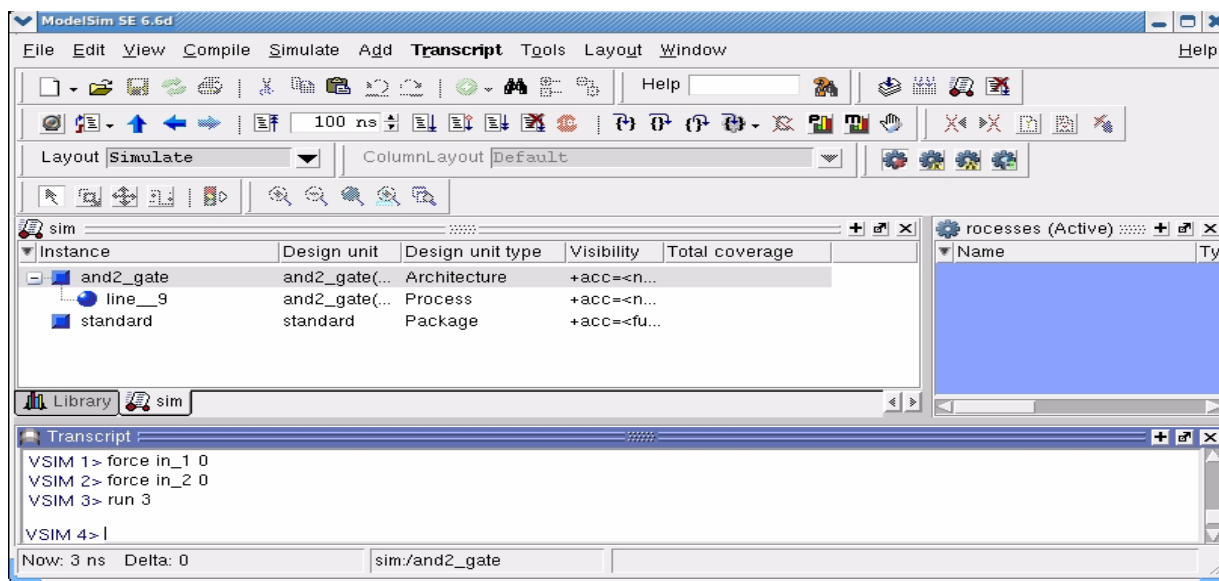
ModelSim SE 6.6d

File Edit View Compile Simulate Add Transcript Tools Layout Window Help

Help

100 ns

Layout Simulate

ColumnLayout Default

sim

| Instance | Design unit | Design unit type | Visibility | Total coverage |
|---|---|---|---|---|
| and2_gate | and2_gate(... | Architecture | +acc=<n... | |
| line__9 | and2_gate(... | Process | +acc=<n... | |
| standard | standard | Package | +acc=<fu... | |

Library sim

rocesses (Active)

Name Ty

Transcript

VSIM 1> force in_1 0
VSIM 2> force in_2 0
VSIM 3> run 3

VSIM 4>

Now: 3 ns Delta: 0 sim:/and2_gate